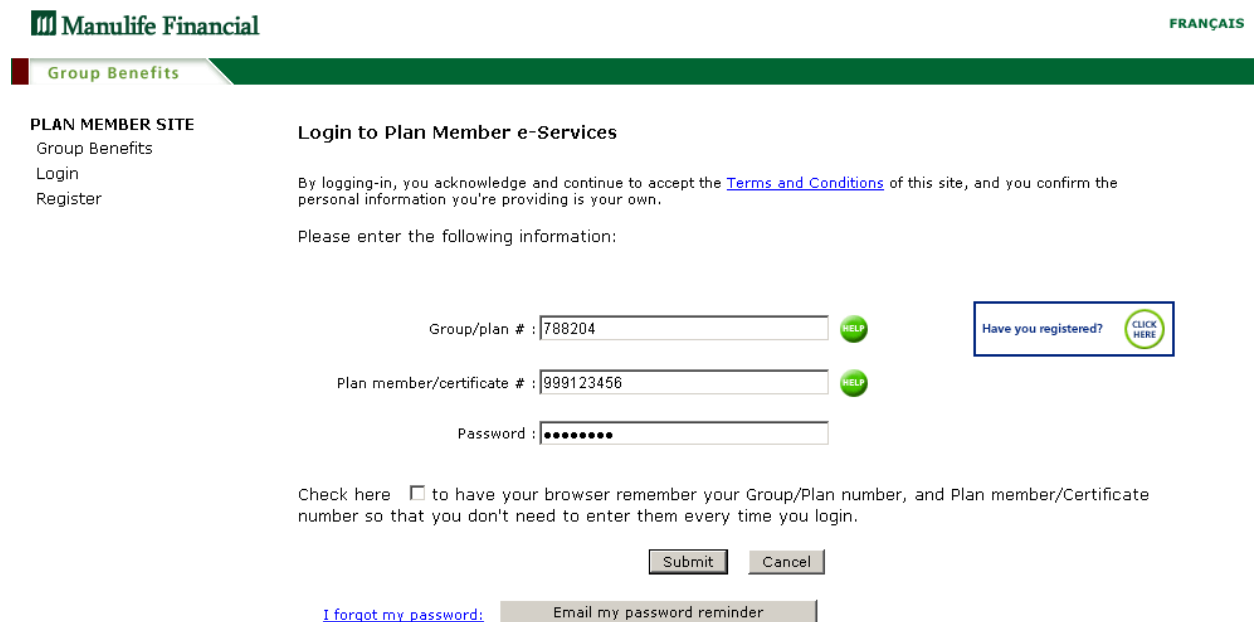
Manulife Financial

FRANÇAIS

Group Benefits

PLAN MEMBER SITE
Group Benefits
Login
Register

Login to Plan Member e-Services

By logging-in, you acknowledge and continue to accept the Terms and Conditions of this site, and you confirm the personal information you're providing is your own.

Please enter the following information:

Group/plan # : 788204 HELP

Have you registered? CLICK HERE

Plan member/certificate # : 999123456 HELP

Password : ••••••••

Check here ☐ to have your browser remember your Group/Plan number, and Plan member/Certificate number so that you don't need to enter them every time you login.

Submit Cancel

I forgot my password: Email my password reminder